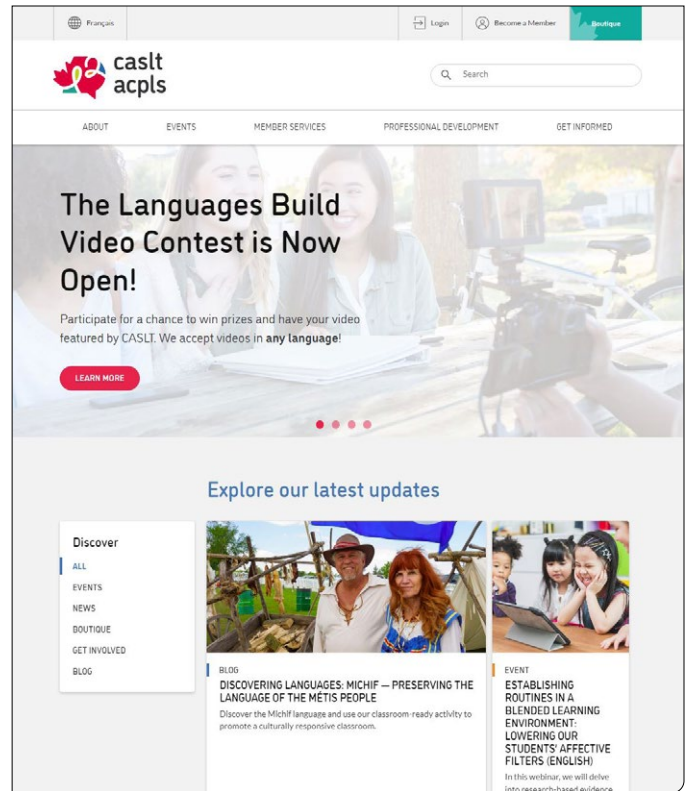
Français

Login

Become a Member

Boutique

caslt
acpls

Search

ABOUT EVENTS MEMBER SERVICES PROFESSIONAL DEVELOPMENT GET INFORMED

The Languages Build Video Contest is Now Open!

Participate for a chance to win prizes and have your video featured by CASLT. We accept videos in **any language**!

LEARN MORE

Explore our latest updates

Discover
ALL
EVENTS
NEWS
BOUTIQUE
GET INVOLVED
BLOG

BLOG
DISCOVERING LANGUAGES: MICHIF — PRESERVING THE LANGUAGE OF THE MÉTIS PEOPLE
Discover the Michif language and use our classroom-ready activity to promote a culturally responsive classroom.

EVENT
ESTABLISHING ROUTINES IN A BLENDED LEARNING ENVIRONMENT: LOWERING OUR STUDENTS' AFFECTIVE FILTERS (ENGLISH)
In this webinar, we will delve into research-based evidence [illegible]